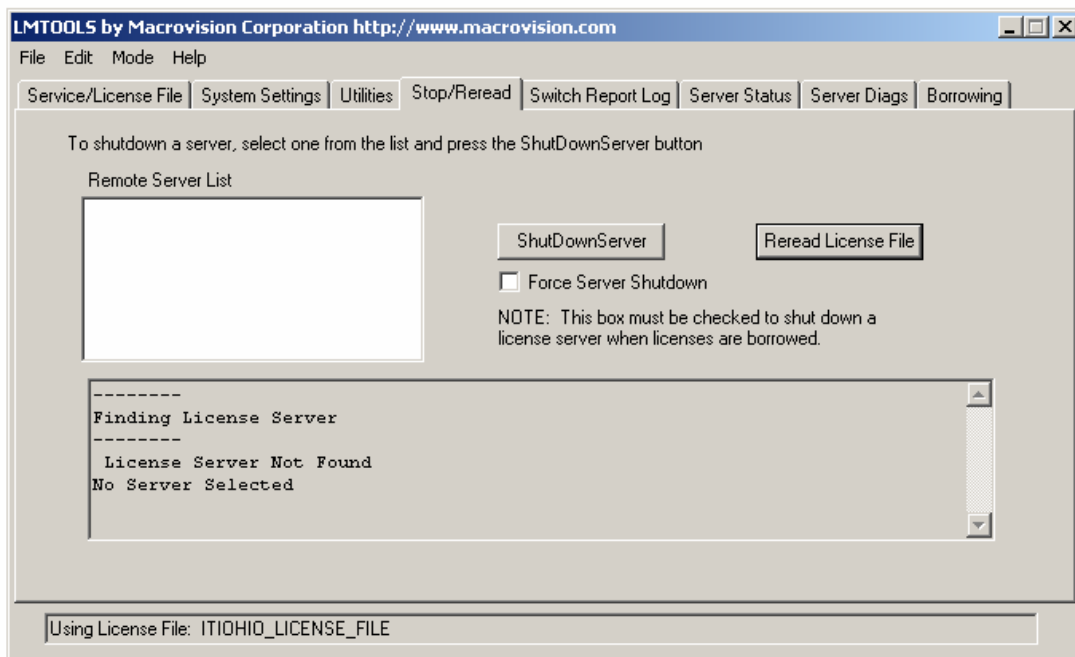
LMTOOLS by Macrovision Corporation http://www.macrovision.com

File Edit Mode Help

Service/License File | System Settings | Utilities | Stop/Reread | Switch Report Log | Server Status | Server Diags | Borrowing

To shutdown a server, select one from the list and press the ShutDownServer button

Remote Server List

ShutDownServer

Reread License File

Force Server Shutdown

NOTE: This box must be checked to shut down a license server when licenses are borrowed.

--------
Finding License Server
--------
License Server Not Found
No Server Selected

Using License File: ITIOHIO_LICENSE_FILE